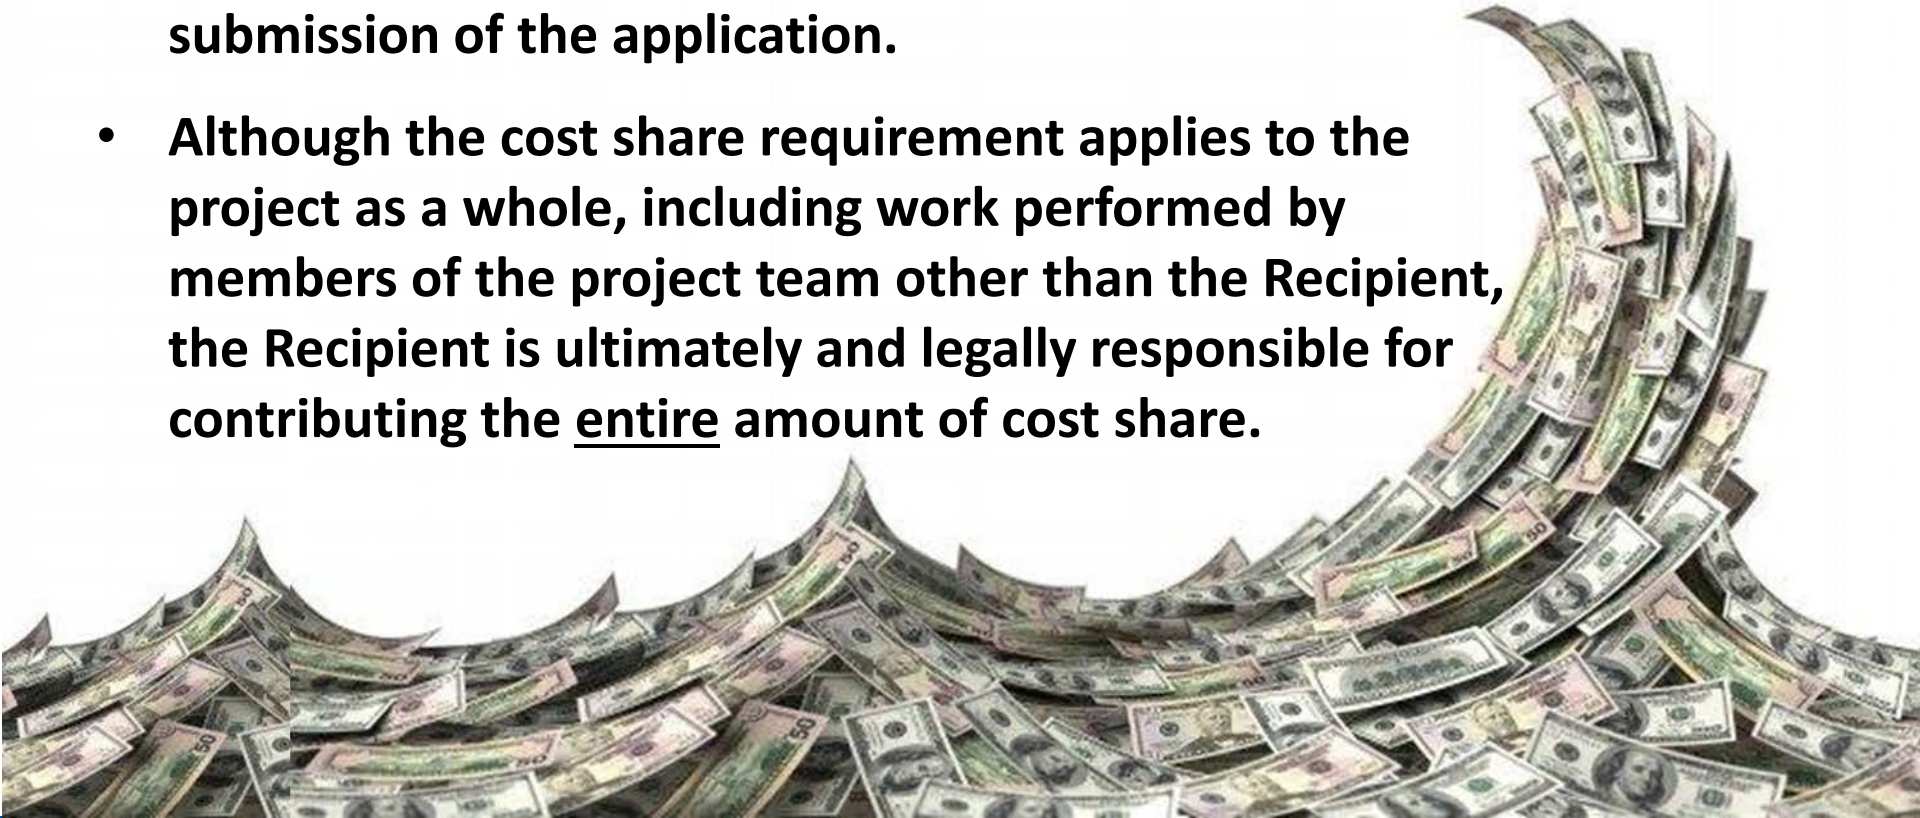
submission of the application.

• Although the cost share requirement applies to the project as a whole, including work performed by members of the project team other than the Recipient, the Recipient is ultimately and legally responsible for contributing the entire amount of cost share.